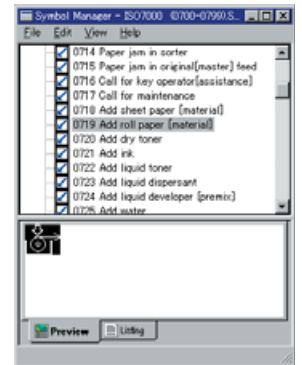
Symbol Manager - ISO7000 (0700-0799)S...

File Edit View Help

0714 Paper jam in sorter
0715 Paper jam in original[master] feed
0716 Call for key operator[assistance]
0717 Call for maintenance
0718 Add sheet paper [material]
0719 Add roll paper [material]
0720 Add dry toner
0721 Add ink
0722 Add liquid toner
0723 Add liquid dispersant
0724 Add liquid developer [premix]
0725 Add water

Preview Listing